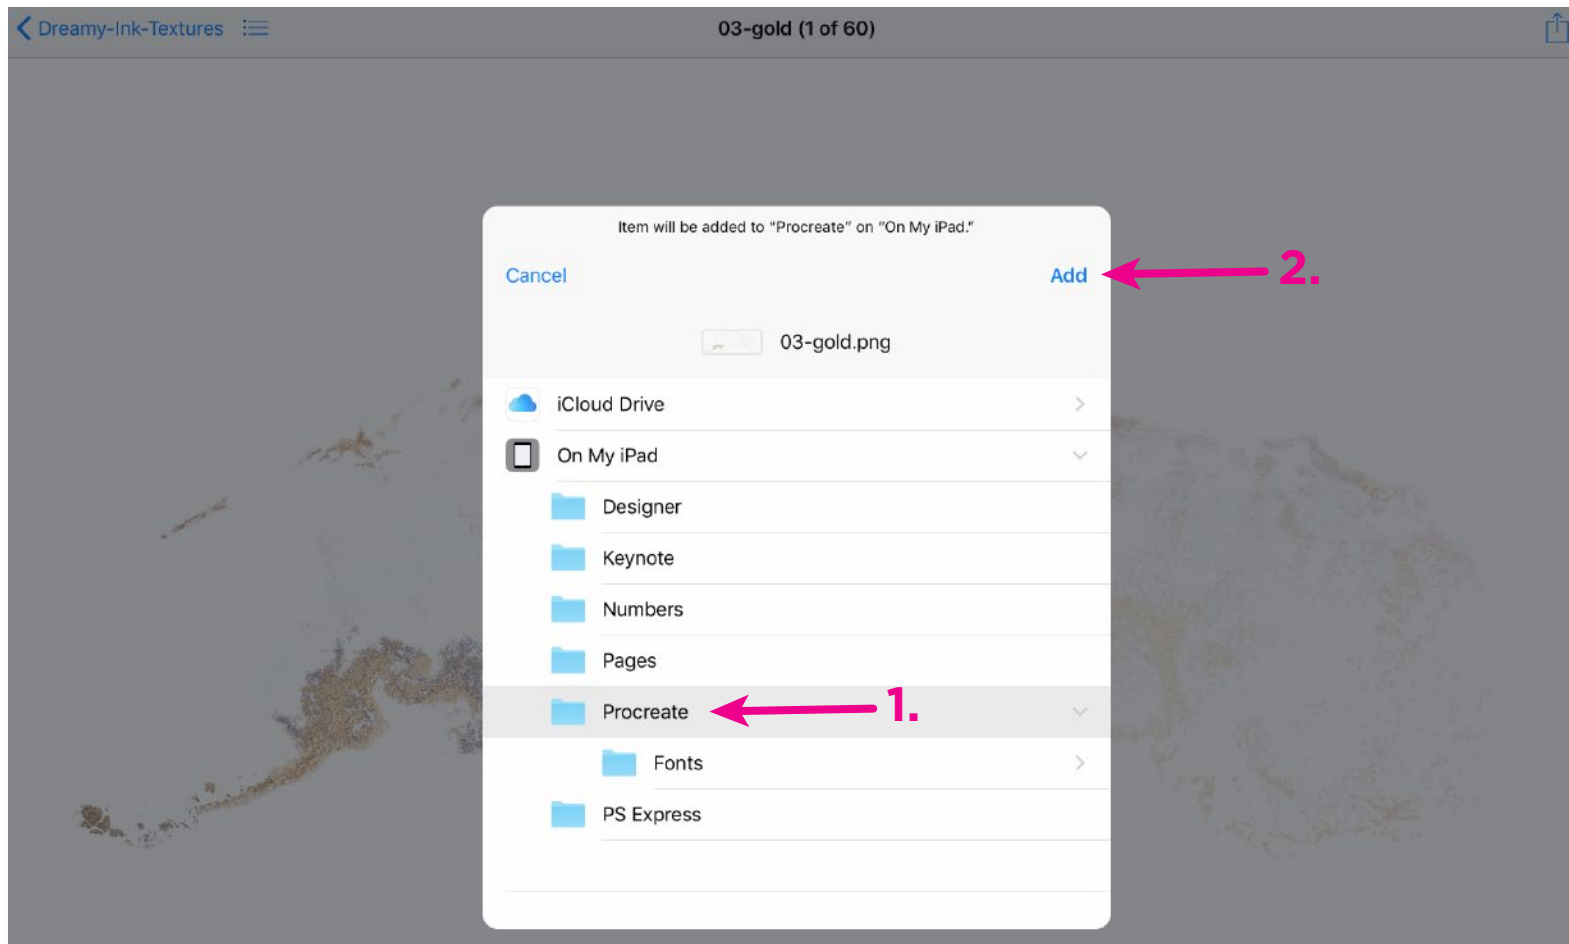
Dreamy-Ink-Textures

03-gold (1 of 60)

Item will be added to "Procreate" on "On My iPad."

Cancel

Add

2.

03-gold.png

iCloud Drive

On My iPad

Designer

Keynote

Numbers

Pages

Procreate

1.

Fonts

PS Express